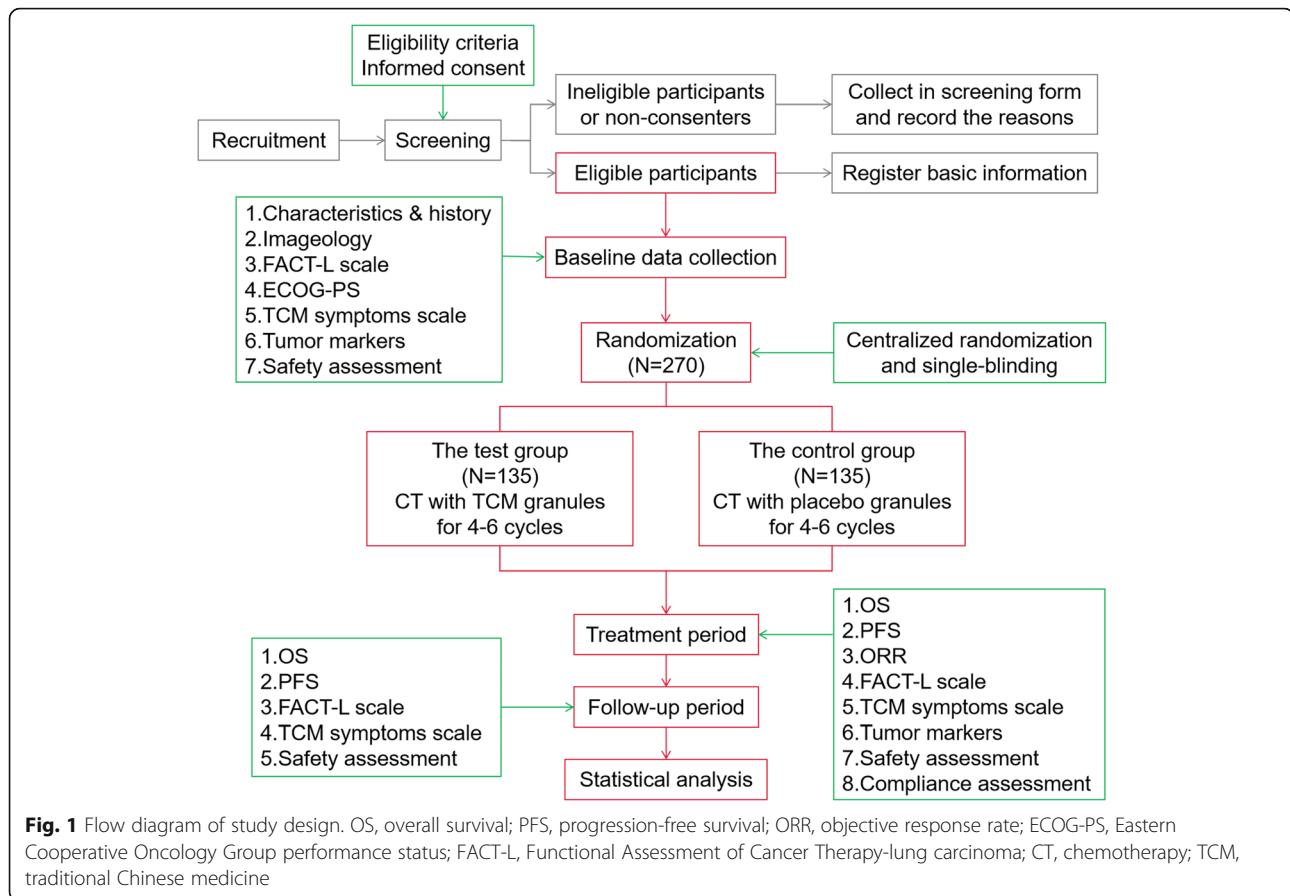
Eligibility criteria
Informed consent

Recruitment

Screening

Ineligible participants or non-consenters

Collect in screening form and record the reasons

Eligible participants

Register basic information

1.Characteristics & history
2.Imageology
3.FACT-L scale
4.ECOG-PS
5.TCM symptoms scale
6.Tumor markers
7.Safety assessment

Baseline data collection

Randomization
(N=270)

Centralized randomization and single-blinding

The test group
(N=135)
CT with TCM granules for 4-6 cycles

The control group
(N=135)
CT with placebo granules for 4-6 cycles

Treatment period

1.OS
2.PFS
3.ORR
4.FACT-L scale
5.TCM symptoms scale
6.Tumor markers
7.Safety assessment
8.Compliance assessment

1.OS
2.PFS
3.FACT-L scale
4.TCM symptoms scale
5.Safety assessment

Follow-up period

Statistical analysis

**Fig. 1** Flow diagram of study design. OS, overall survival; PFS, progression-free survival; ORR, objective response rate; ECOG-PS, Eastern Cooperative Oncology Group performance status; FACT-L, Functional Assessment of Cancer Therapy-lung carcinoma; CT, chemotherapy; TCM, traditional Chinese medicine